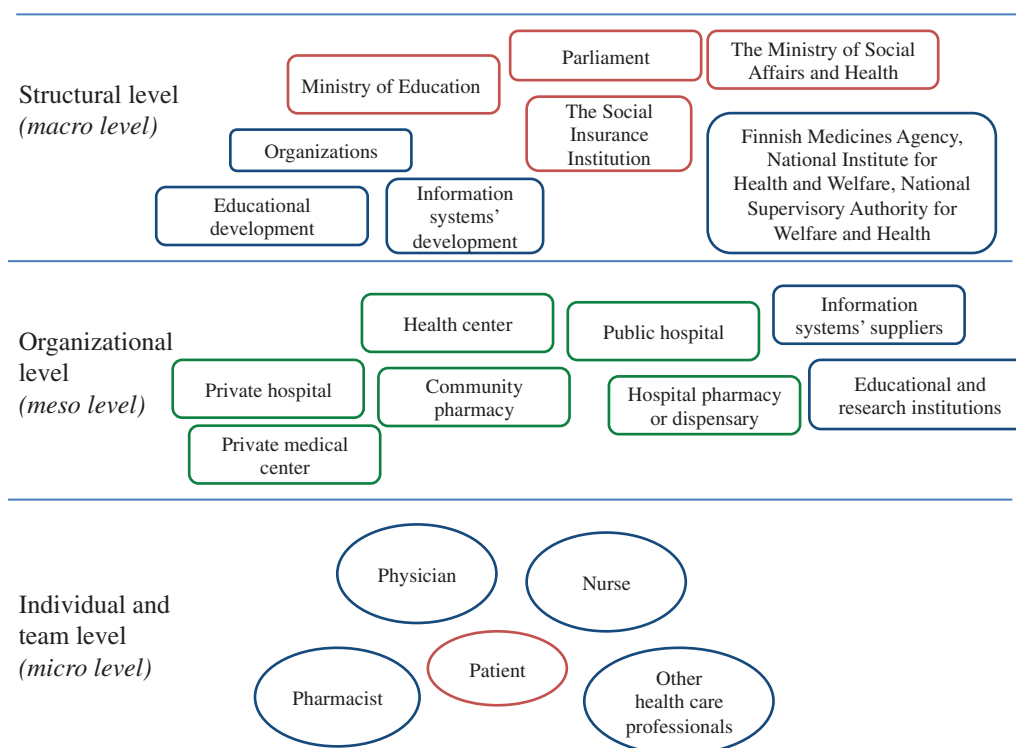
Structural level
*(macro level)*

Parliament

The Ministry of Social Affairs and Health

Ministry of Education

The Social Insurance Institution

Organizations

Finnish Medicines Agency, National Institute for Health and Welfare, National Supervisory Authority for Welfare and Health

Educational development

Information systems' development

Organizational level
*(meso level)*

Health center

Public hospital

Information systems' suppliers

Private hospital

Community pharmacy

Hospital pharmacy or dispensary

Educational and research institutions

Private medical center

Individual and team level
*(micro level)*

Physician

Nurse

Patient

Pharmacist

Other health care professionals